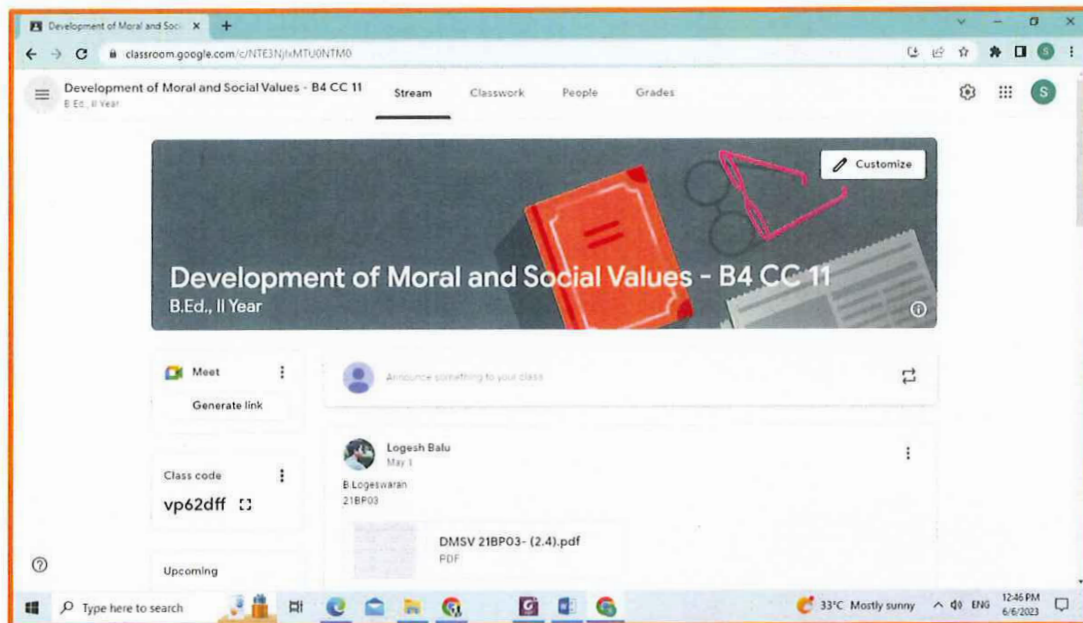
Development of Moral and Soci ×

classroom.google.com/c/NTE3NjIxMTU0NTM0

Development of Moral and Social Values - B4 CC 11
B.Ed., II Year

Stream Classwork People Grades

Customize

Development of Moral and Social Values - B4 CC 11
B.Ed., II Year

Meet
Generate link

Announce something to your class

Class code
vp62dff

Upcoming

Logesh Balu
May 1

B.Logeswaran
21BP03

DMSV 21BP03- (2.4).pdf
PDF

Type here to search

33°C Mostly sunny ENG 12:46 PM 6/6/2023